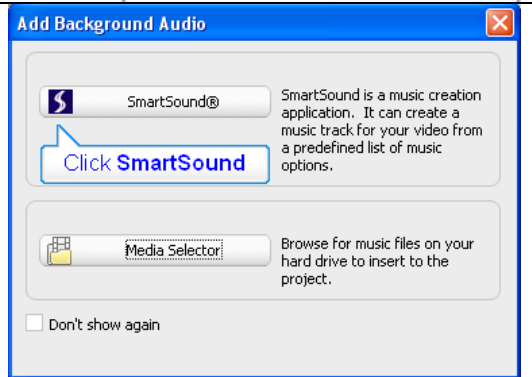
Add Background Audio

SmartSound®

Click SmartSound

SmartSound is a music creation application. It can create a music track for your video from a predefined list of music options.

Media Selector

Browse for music files on your hard drive to insert to the project.

Don't show again